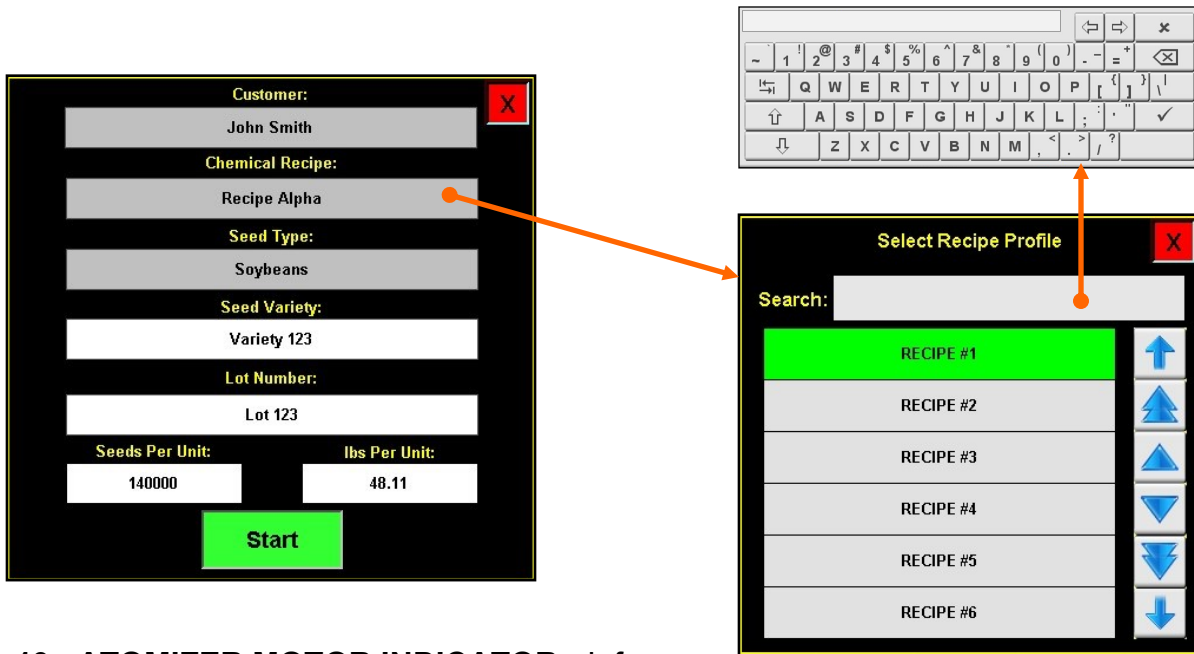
Customer:

John Smith

Chemical Recipe:

Recipe Alpha

Seed Type:

Soybeans

Seed Variety:

Variety 123

Lot Number:

Lot 123

Seeds Per Unit:

140000

lbs Per Unit:

48.11

Start

X

~ ` 1 ! 2 @ 3 # 4 $ 5 % 6 ^ 7 & 8 * 9 ( 0 ) - _ = +

Q W E R T Y U I O P [ { ] } \ |

A S D F G H J K L ; : ' "

Z X C V B N M , < . > / ?

×

✓

Select Recipe Profile

X

Search:

RECIPE #1

RECIPE #2

RECIPE #3

RECIPE #4

RECIPE #5

RECIPE #6

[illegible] ATOMIZER MOTOR INDICATOR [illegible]